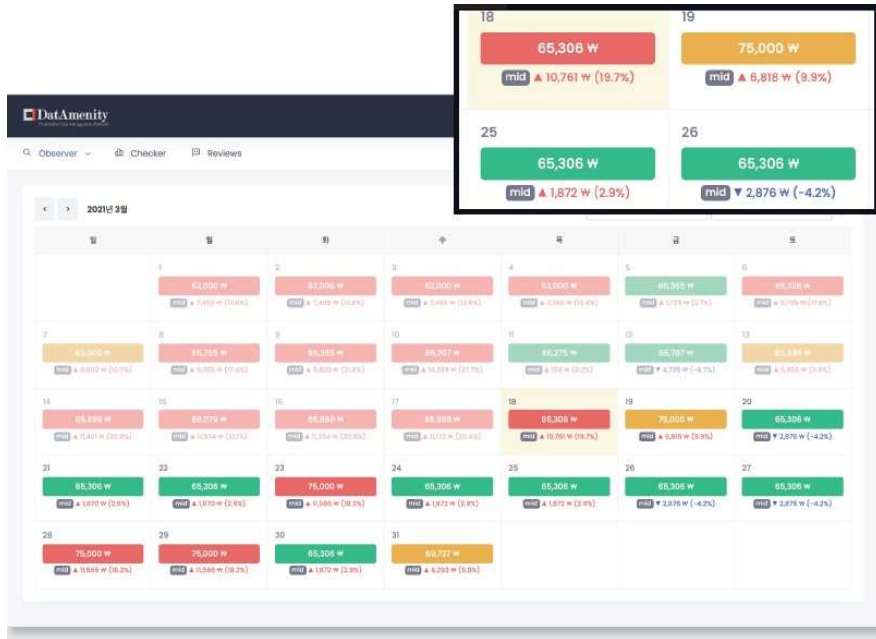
18
65,306 ₩
mid ▲ 10,761 ₩ (19.7%)

19
75,000 ₩
mid ▲ 6,818 ₩ (9.9%)

25
65,306 ₩
mid ▲ 1,872 ₩ (2.9%)

26
65,306 ₩
mid ▼ 2,876 ₩ (-4.2%)

DatAmenity
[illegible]

Observer Checker Reviews

2021년 3월

| 일 | 월 | 화 | 수 | 목 | 금 | 토 |
|---|---|---|---|---|---|---|
| | 1 62,000 ₩ mid ▲ 7,499 ₩ (13.8%) | 2 62,000 ₩ mid ▲ 7,499 ₩ (13.8%) | 3 62,000 ₩ mid ▲ 7,499 ₩ (13.8%) | 4 62,000 ₩ mid ▲ 7,499 ₩ (13.8%) | 5 65,365 ₩ mid ▲ 1,709 ₩ (2.7%) | 6 65,326 ₩ mid ▲ 9,105 ₩ (17.6%) |
| 7 62,000 ₩ mid ▲ 6,000 ₩ (10.7%) | 8 65,765 ₩ mid ▲ 9,165 ₩ (17.4%) | 9 66,365 ₩ mid ▲ 5,600 ₩ (21.8%) | 10 66,207 ₩ mid ▲ 14,059 ₩ (21.7%) | 11 66,275 ₩ mid ▲ 159 ₩ (0.2%) | 12 65,787 ₩ mid ▼ 4,739 ₩ (-6.7%) | 13 65,895 ₩ mid ▲ 6,353 ₩ (9.8%) |
| 14 65,895 ₩ mid ▲ 11,401 ₩ (20.9%) | 15 66,076 ₩ mid ▲ 11,534 ₩ (21.1%) | 16 65,895 ₩ mid ▲ 11,354 ₩ (20.8%) | 17 65,895 ₩ mid ▲ 11,173 ₩ (20.4%) | 18 65,306 ₩ mid ▲ 10,761 ₩ (19.7%) | 19 75,000 ₩ mid ▲ 6,818 ₩ (9.9%) | 20 65,306 ₩ mid ▼ 2,876 ₩ (-4.2%) |
| 21 65,306 ₩ mid ▲ 1,670 ₩ (2.6%) | 22 65,306 ₩ mid ▲ 1,670 ₩ (2.6%) | 23 75,000 ₩ mid ▲ 11,566 ₩ (18.2%) | 24 65,306 ₩ mid ▲ 1,872 ₩ (2.9%) | 25 65,306 ₩ mid ▲ 1,872 ₩ (2.9%) | 26 65,306 ₩ mid ▼ 2,876 ₩ (-4.2%) | 27 65,306 ₩ mid ▼ 2,876 ₩ (-4.2%) |
| 28 75,000 ₩ mid ▲ 11,566 ₩ (18.2%) | 29 75,000 ₩ mid ▲ 11,566 ₩ (18.2%) | 30 65,306 ₩ mid ▲ 1,872 ₩ (2.9%) | 31 69,727 ₩ mid ▲ 6,293 ₩ (9.9%) | | | |